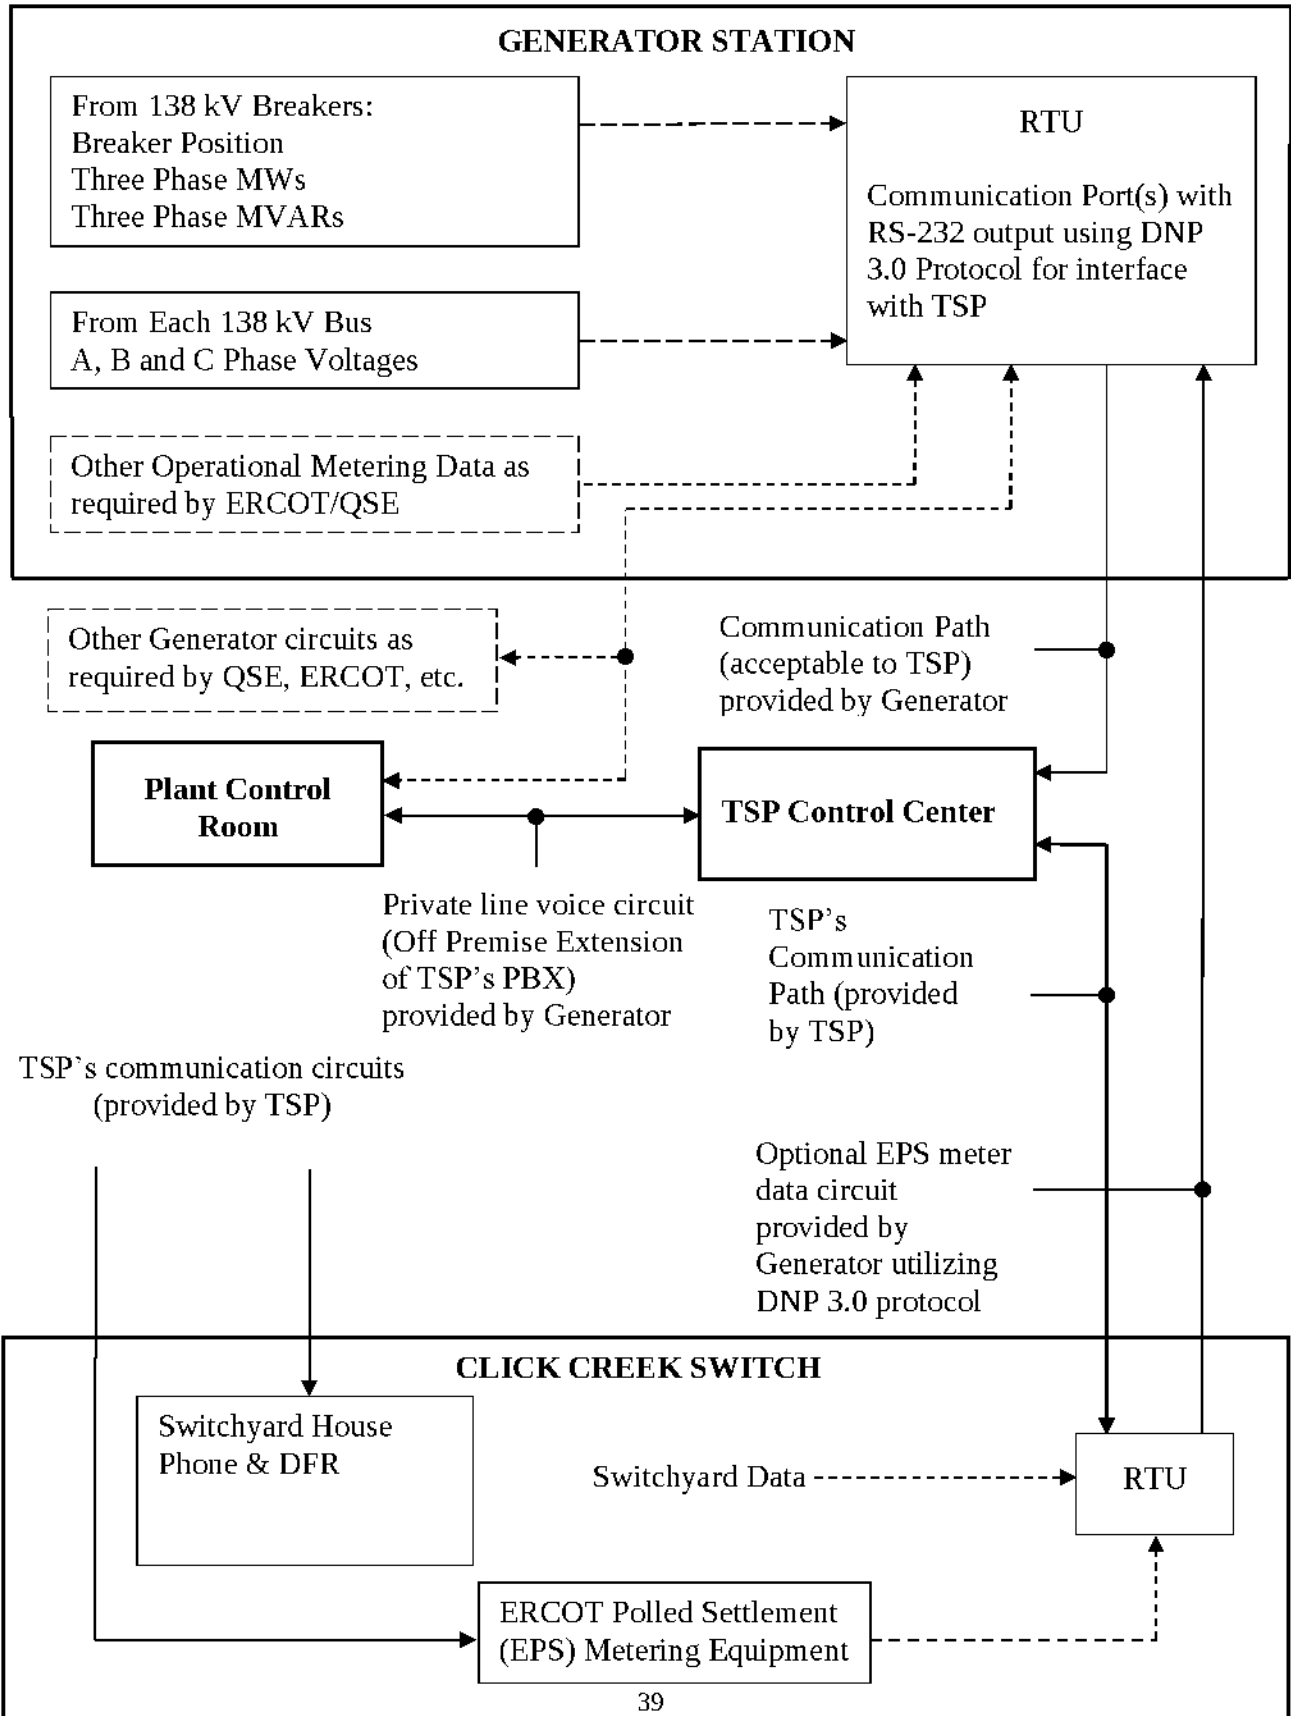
GENERATOR STATION

From 138 kV Breakers:
Breaker Position
Three Phase MWs
Three Phase MVARs

RTU

Communication Port(s) with RS-232 output using DNP 3.0 Protocol for interface with TSP

From Each 138 kV Bus
A, B and C Phase Voltages

Other Operational Metering Data as required by ERCOT/QSE

Other Generator circuits as required by QSE, ERCOT, etc.

Communication Path (acceptable to TSP) provided by Generator

Plant Control Room

TSP Control Center

Private line voice circuit (Off Premise Extension of TSP's PBX) provided by Generator

TSP's Communication Path (provided by TSP)

TSP's communication circuits (provided by TSP)

Optional EPS meter data circuit provided by Generator utilizing DNP 3.0 protocol

CLICK CREEK SWITCH

Switchyard House Phone & DFR

Switchyard Data

RTU

ERCOT Polled Settlement (EPS) Metering Equipment

39